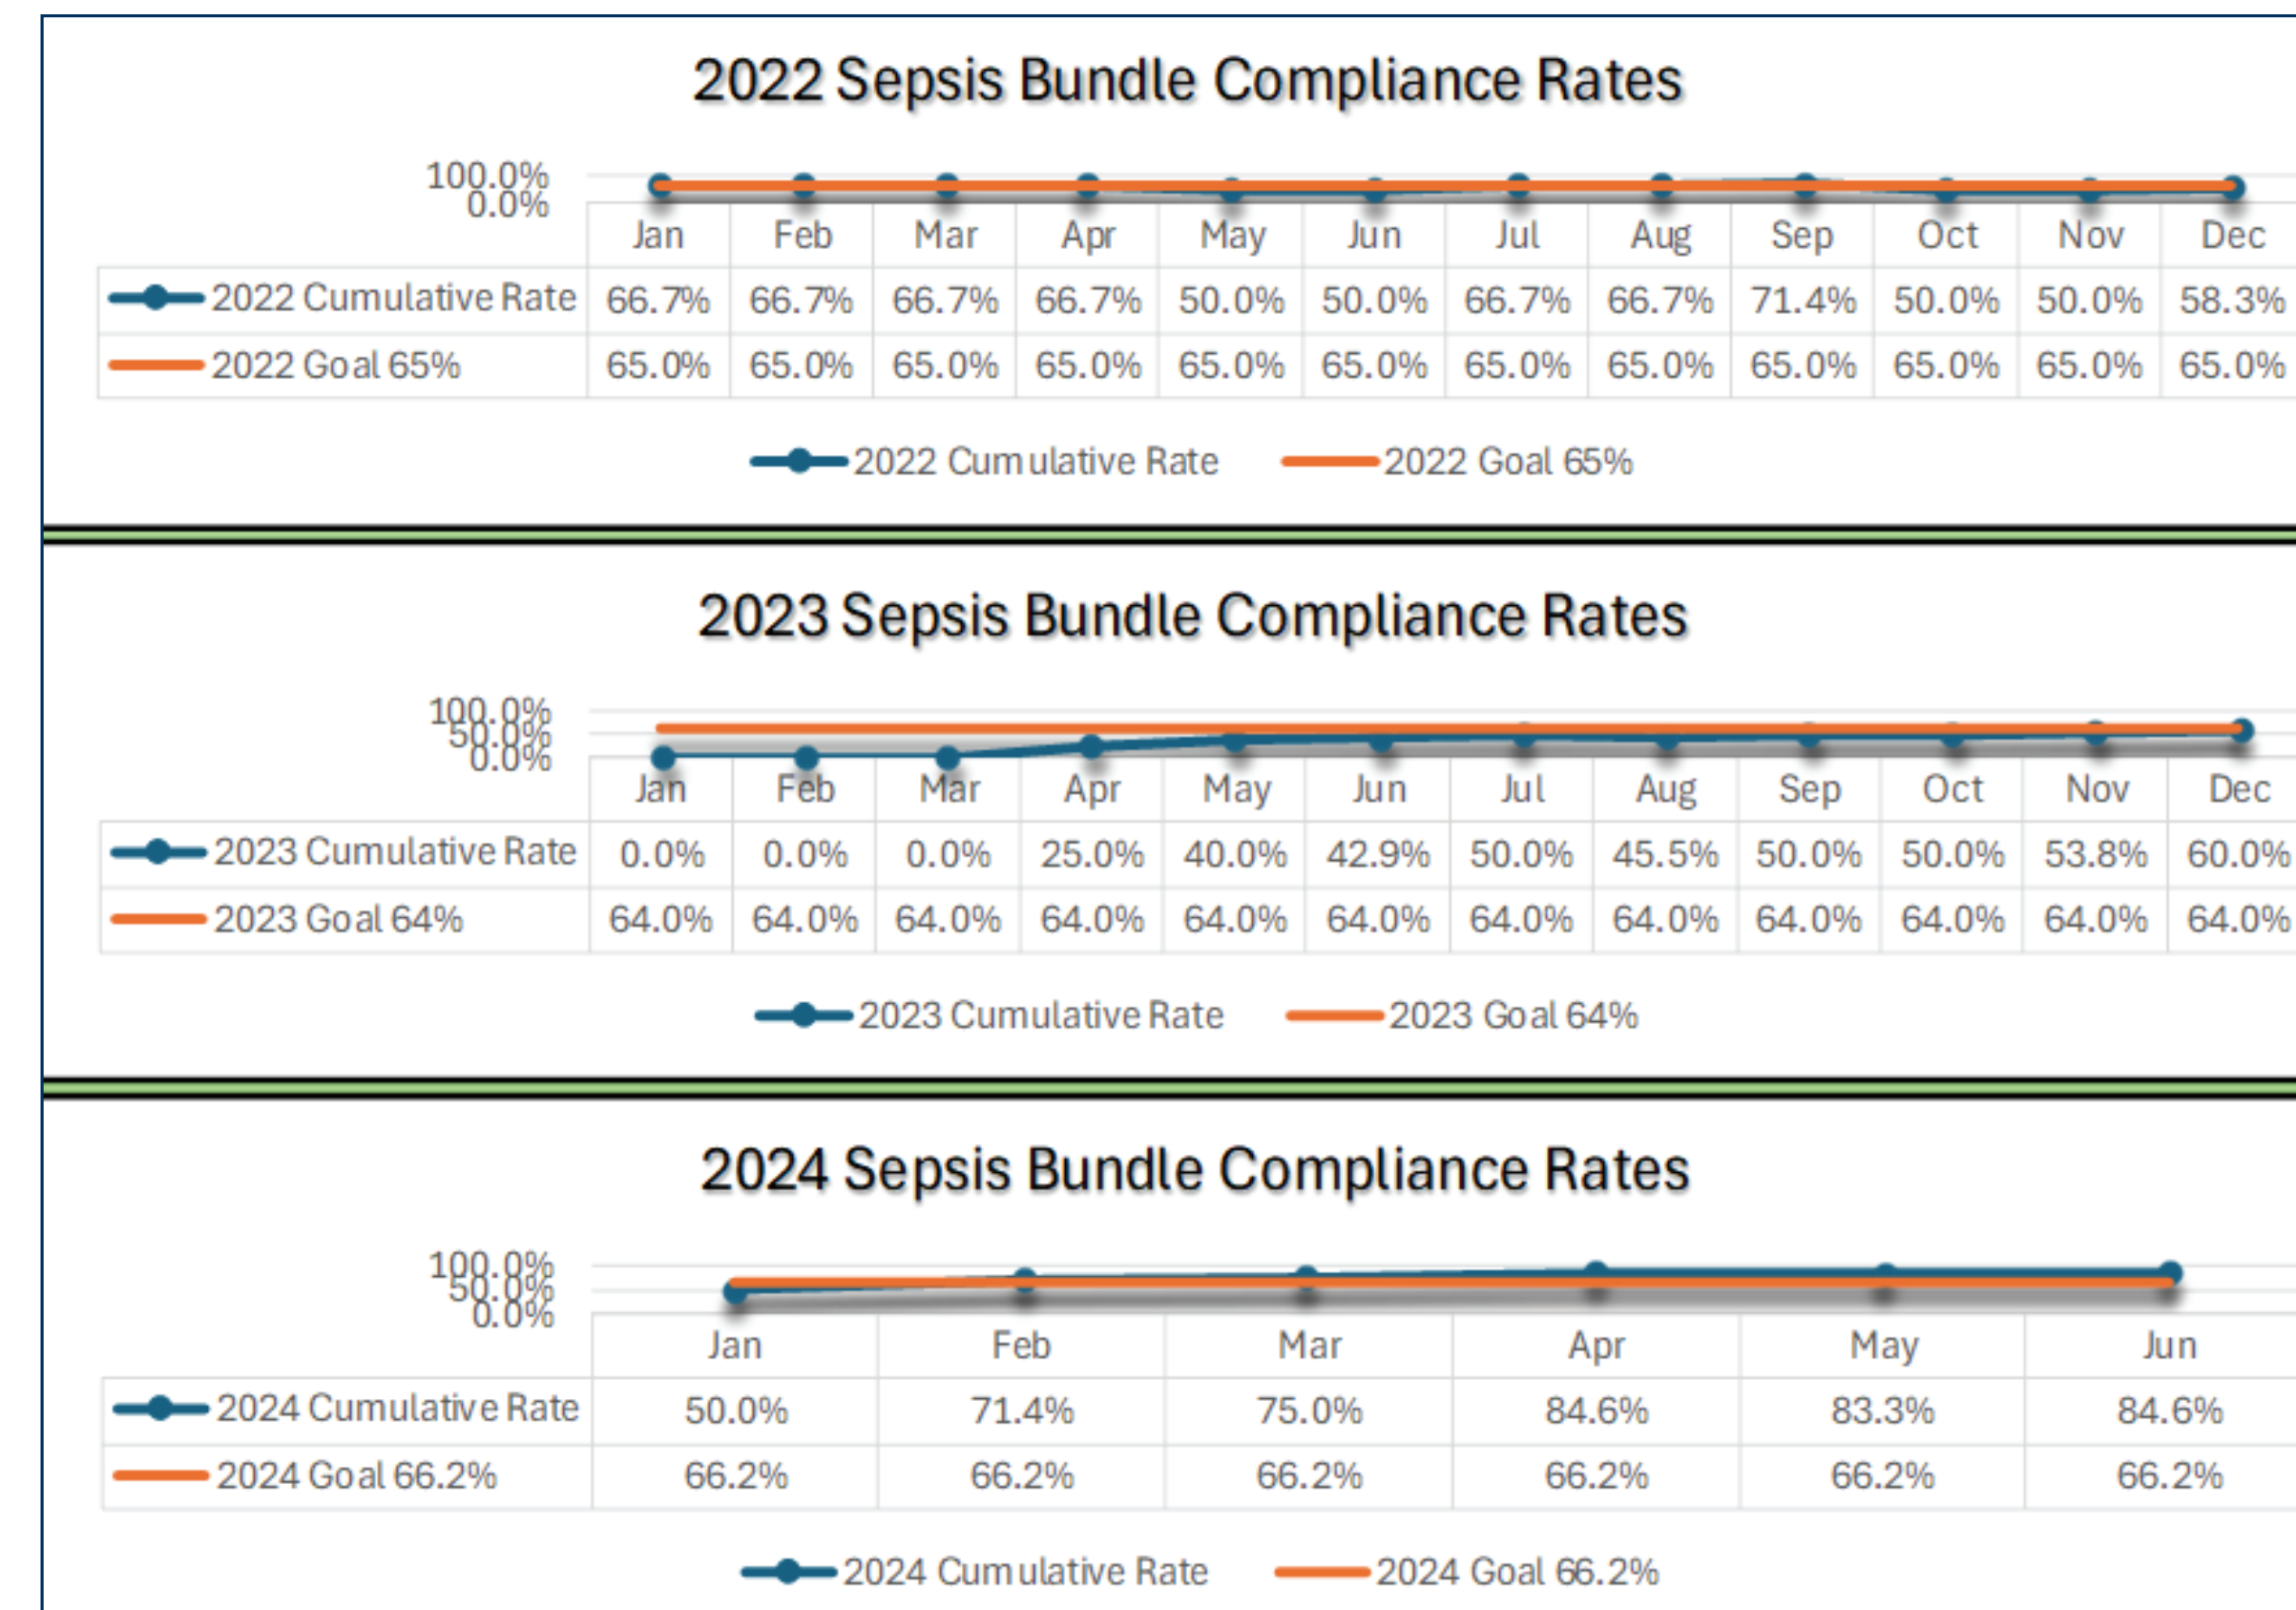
2022 Sepsis Bundle Compliance Rates

100.0%
0.0%

| | Jan | Feb | Mar | Apr | May | Jun | Jul | Aug | Sep | Oct | Nov | Dec |
|---|---|---|---|---|---|---|---|---|---|---|---|---|
| 2022 Cumulative Rate | 66.7% | 66.7% | 66.7% | 66.7% | 50.0% | 50.0% | 66.7% | 66.7% | 71.4% | 50.0% | 50.0% | 58.3% |
| 2022 Goal 65% | 65.0% | 65.0% | 65.0% | 65.0% | 65.0% | 65.0% | 65.0% | 65.0% | 65.0% | 65.0% | 65.0% | 65.0% |

2022 Cumulative Rate 2022 Goal 65%

2023 Sepsis Bundle Compliance Rates

100.0%
50.0%
0.0%

| | Jan | Feb | Mar | Apr | May | Jun | Jul | Aug | Sep | Oct | Nov | Dec |
|---|---|---|---|---|---|---|---|---|---|---|---|---|
| 2023 Cumulative Rate | 0.0% | 0.0% | 0.0% | 25.0% | 40.0% | 42.9% | 50.0% | 45.5% | 50.0% | 50.0% | 53.8% | 60.0% |
| 2023 Goal 64% | 64.0% | 64.0% | 64.0% | 64.0% | 64.0% | 64.0% | 64.0% | 64.0% | 64.0% | 64.0% | 64.0% | 64.0% |

2023 Cumulative Rate 2023 Goal 64%

2024 Sepsis Bundle Compliance Rates

100.0%
50.0%
0.0%

| | Jan | Feb | Mar | Apr | May | Jun |
|---|---|---|---|---|---|---|
| 2024 Cumulative Rate | 50.0% | 71.4% | 75.0% | 84.6% | 83.3% | 84.6% |
| 2024 Goal 66.2% | 66.2% | 66.2% | 66.2% | 66.2% | 66.2% | 66.2% |

2024 Cumulative Rate 2024 Goal 66.2%